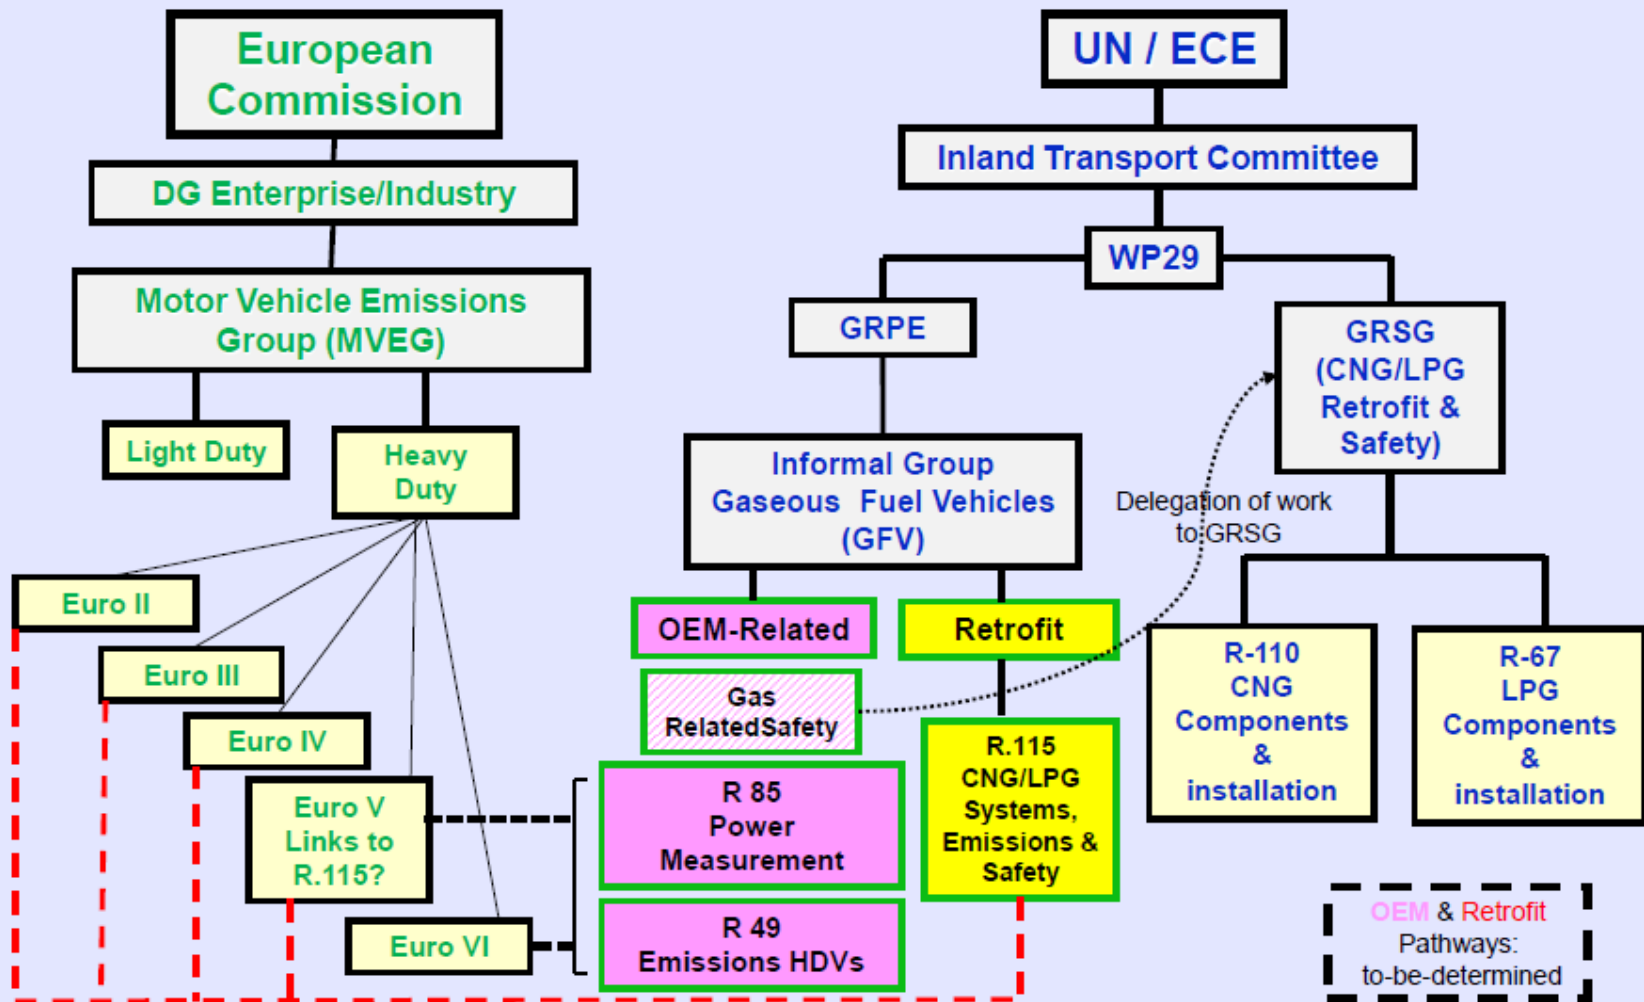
European Commission

DG Enterprise/Industry

Motor Vehicle Emissions Group (MVEG)

Light Duty

Heavy Duty

Euro II

Euro III

Euro IV

Euro V Links to R.115?

Euro VI

UN / ECE

Inland Transport Committee

WP29

GRPE

GRSG (CNG/LPG Retrofit & Safety)

Informal Group Gaseous Fuel Vehicles (GFV)

Delegation of work to GRSG

OEM-Related

Retrofit

Gas RelatedSafety

R 85 Power Measurement

R 49 Emissions HDVs

R.115 CNG/LPG Systems, Emissions & Safety

R-110 CNG Components & installation

R-67 LPG Components & installation

OEM & Retrofit Pathways: to-be-determined